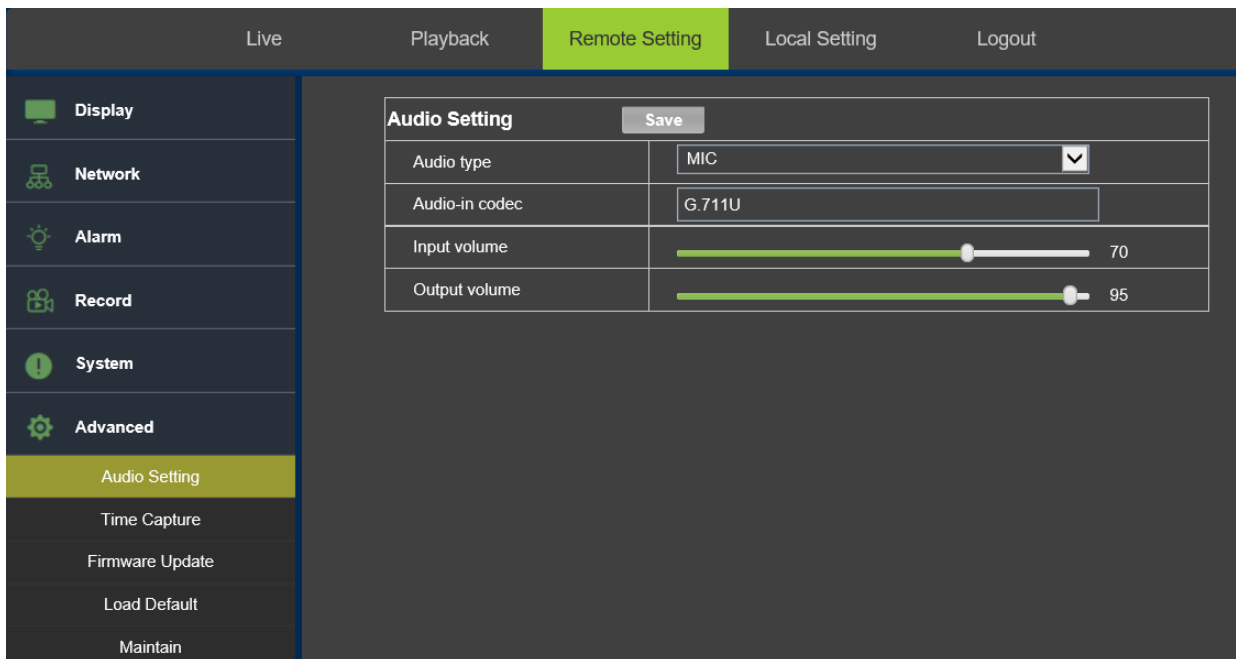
Live Playback Remote Setting Local Setting Logout

Display
Network
Alarm
Record
System
Advanced
Audio Setting
Time Capture
Firmware Update
Load Default
Maintain

Audio Setting Save

| | |
|---|---|
| Audio type | MIC |
| Audio-in codec | G.711U |
| Input volume | 70 |
| Output volume | 95 |